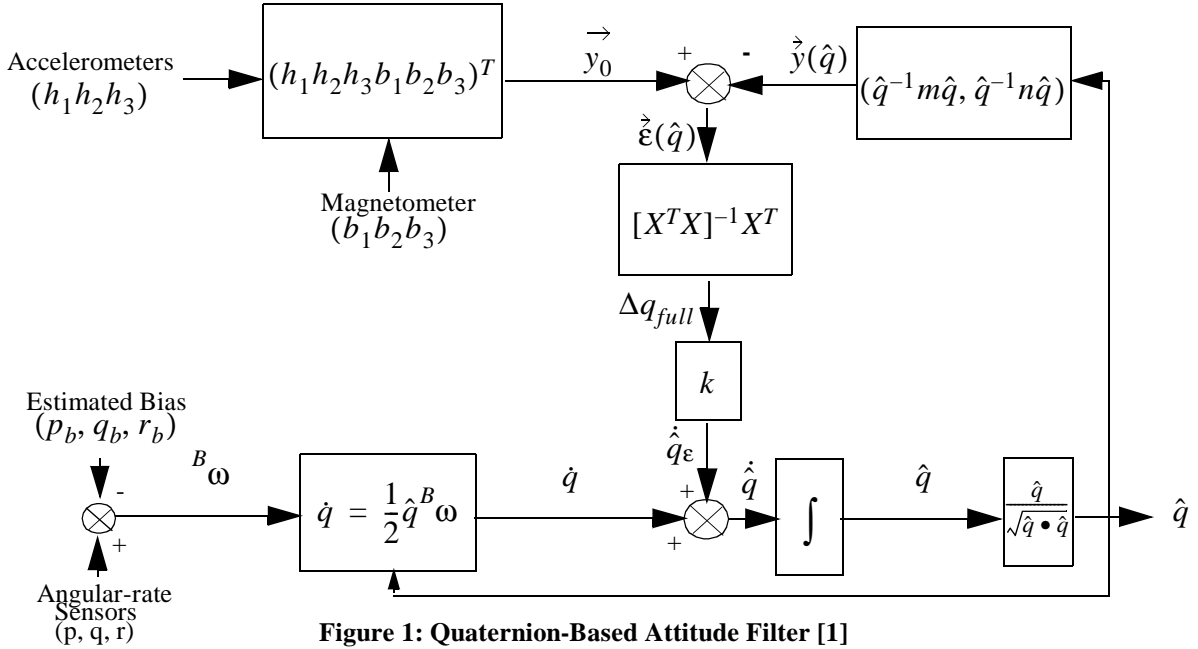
Accelerometers
$(h_1 h_2 h_3)$

$(h_1 h_2 h_3 b_1 b_2 b_3)^T$

$\vec{y_0}$

+

-

$\vec{y}(\hat{q})$

$(\hat{q}^{-1} m \hat{q}, \hat{q}^{-1} n \hat{q})$

$\vec{\hat{\varepsilon}}(\hat{q})$

Magnetometer
$(b_1 b_2 b_3)$

$[X^T X]^{-1} X^T$

$\Delta q_{full}$

$k$

Estimated Bias
$(p_b, q_b, r_b)$

$^B\omega$

-

+

$\dot{q} = \frac{1}{2}\hat{q}^B\omega$

$\dot{q}$

$\dot{\hat{q}}_\varepsilon$

+

+

$\dot{\hat{q}}$

$\int$

$\hat{q}$

$\frac{\hat{q}}{\sqrt{\hat{q} \bullet \hat{q}}}$

$\hat{q}$

Angular-rate Sensors
(p, q, r)

Figure 1: Quaternion-Based Attitude Filter [1]